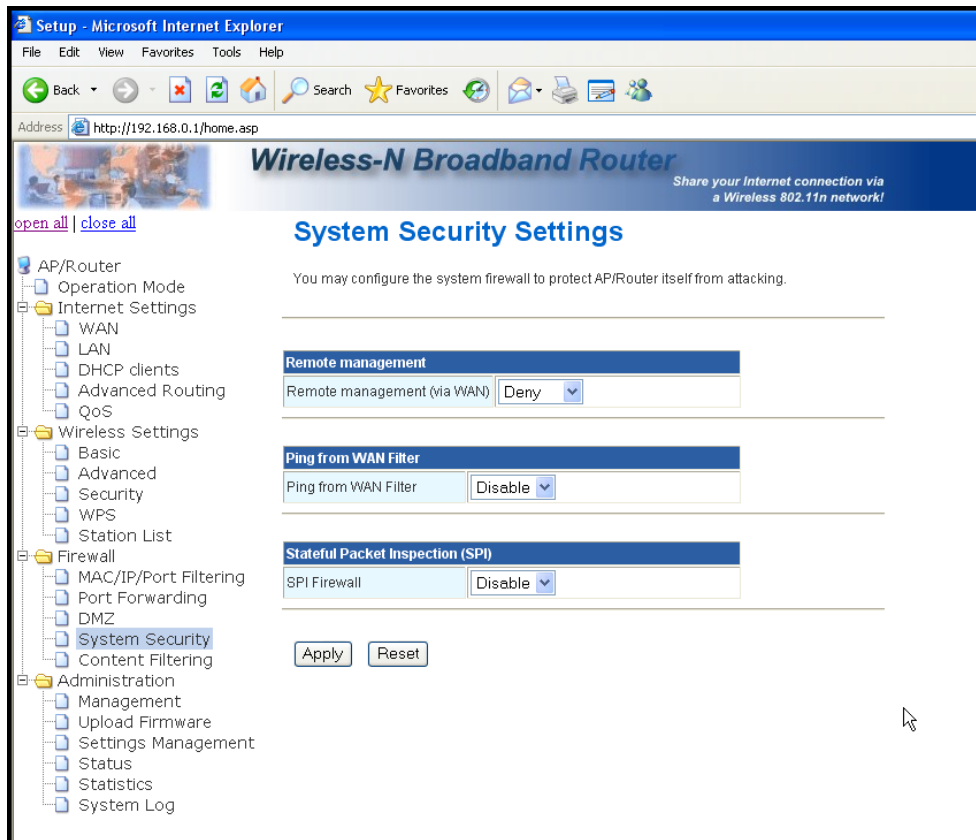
Setup - Microsoft Internet Explorer

File Edit View Favorites Tools Help

Back Search Favorites

Address http://192.168.0.1/home.asp

Wireless-N Broadband Router

Share your Internet connection via a Wireless 802.11n network!

open all | close all

AP/Router
Operation Mode
Internet Settings
WAN
LAN
DHCP clients
Advanced Routing
QoS
Wireless Settings
Basic
Advanced
Security
WPS
Station List
Firewall
MAC/IP/Port Filtering
Port Forwarding
DMZ
System Security
Content Filtering
Administration
Management
Upload Firmware
Settings Management
Status
Statistics
System Log

System Security Settings

You may configure the system firewall to protect AP/Router itself from attacking.

| Remote management | |
|---|---|
| Remote management (via WAN) | Deny |

| Ping from WAN Filter | |
|---|---|
| Ping from WAN Filter | Disable |

| Stateful Packet Inspection (SPI) | |
|---|---|
| SPI Firewall | Disable |

Apply Reset